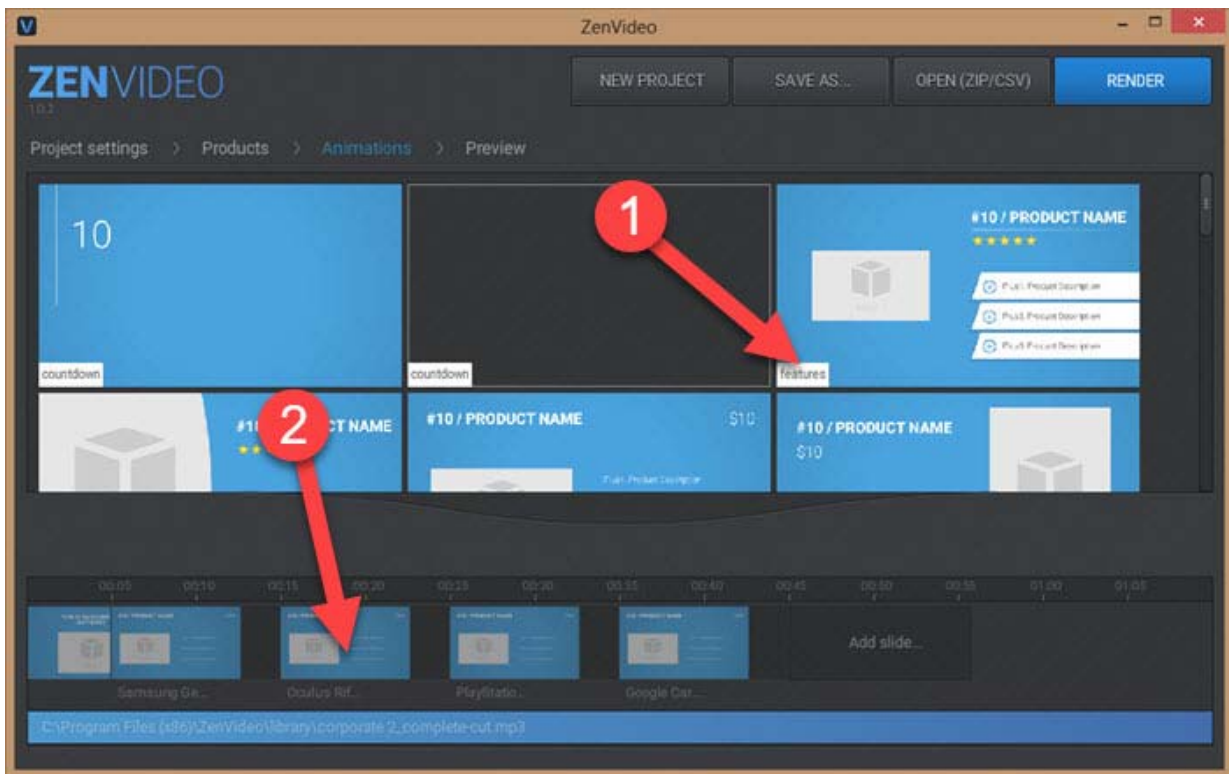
ZenVideo

ZENVIDEO
1.0.2

NEW PROJECT
SAVE AS...
OPEN (ZIP/CSV)
RENDER

Project settings > Products > Animations > Preview

10
countdown

countdown

1

#10 / PRODUCT NAME
★★★★★
Push Product Description
Push Product Description
Push Product Description
features

#1 2 CT NAME
★★

#10 / PRODUCT NAME
$10
Push Product Description

#10 / PRODUCT NAME
$10

00:05 00:10 00:15 00:20 00:25 00:30 00:35 00:40 00:45 00:50 00:55 01:00 01:05

Add slide...

Samsung Ga...
Oculus Rif...
PlayStatio...
Google Car...

C:\Program Files (x86)\ZenVideo\library\corporate 2_complete-cut.mp3